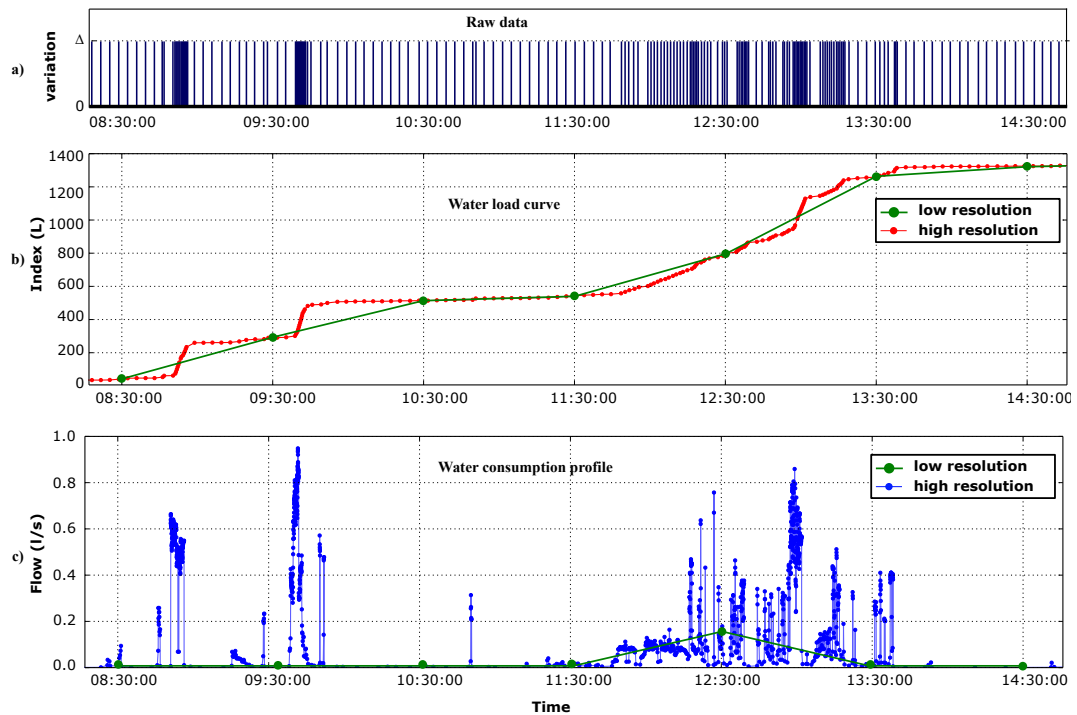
a)

Raw data

variation

Δ

0

08:30:00 09:30:00 10:30:00 11:30:00 12:30:00 13:30:00 14:30:00

b)

Water load curve

Index (L)

1400
1200
1000
800
600
400
200
0

low resolution
high resolution

08:30:00 09:30:00 10:30:00 11:30:00 12:30:00 13:30:00 14:30:00

c)

Water consumption profile

Flow (l/s)

1.0
0.8
0.6
0.4
0.2
0.0

low resolution
high resolution

08:30:00 09:30:00 10:30:00 11:30:00 12:30:00 13:30:00 14:30:00

Time